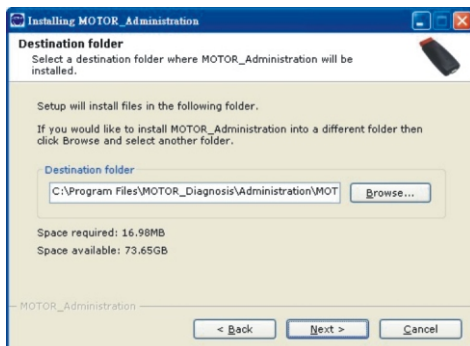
Installing MOTOR_Administration

Destination folder
Select a destination folder where MOTOR_Administration will be installed.

Setup will install files in the following folder.

If you would like to install MOTOR_Administration into a different folder then click Browse and select another folder.

Destination folder
C:\Program Files\MOTOR_Diagnosis\Administration\MOT
Browse...

Space required: 16.98MB
Space available: 73.65GB

MOTOR_Administration

< Back
Next >
Cancel